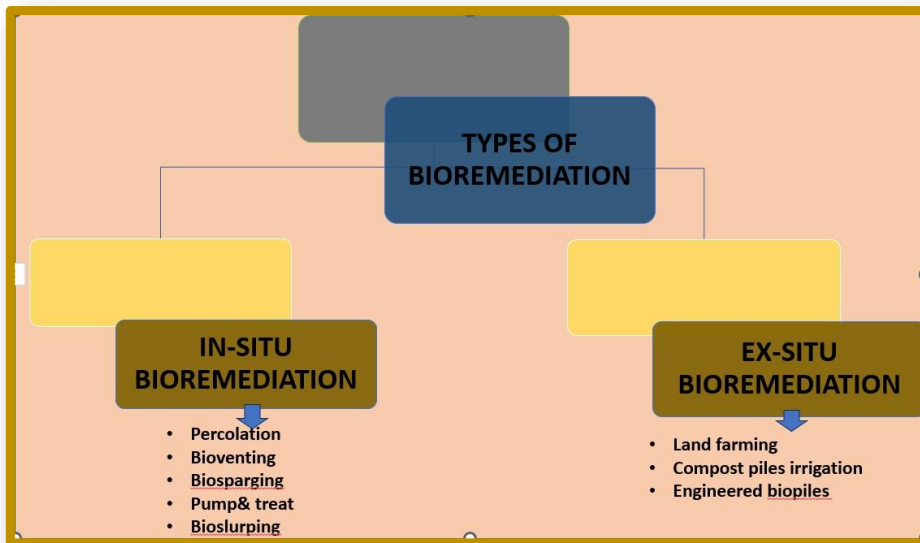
TYPES OF BIOREMEDIATION

IN-SITU BIOREMEDIATION

- Percolation
- Bioventing
- Biosparging
- Pump& treat
- Bioslurping

EX-SITU BIOREMEDIATION

- Land farming
- Compost piles irrigation
- Engineered biopiles